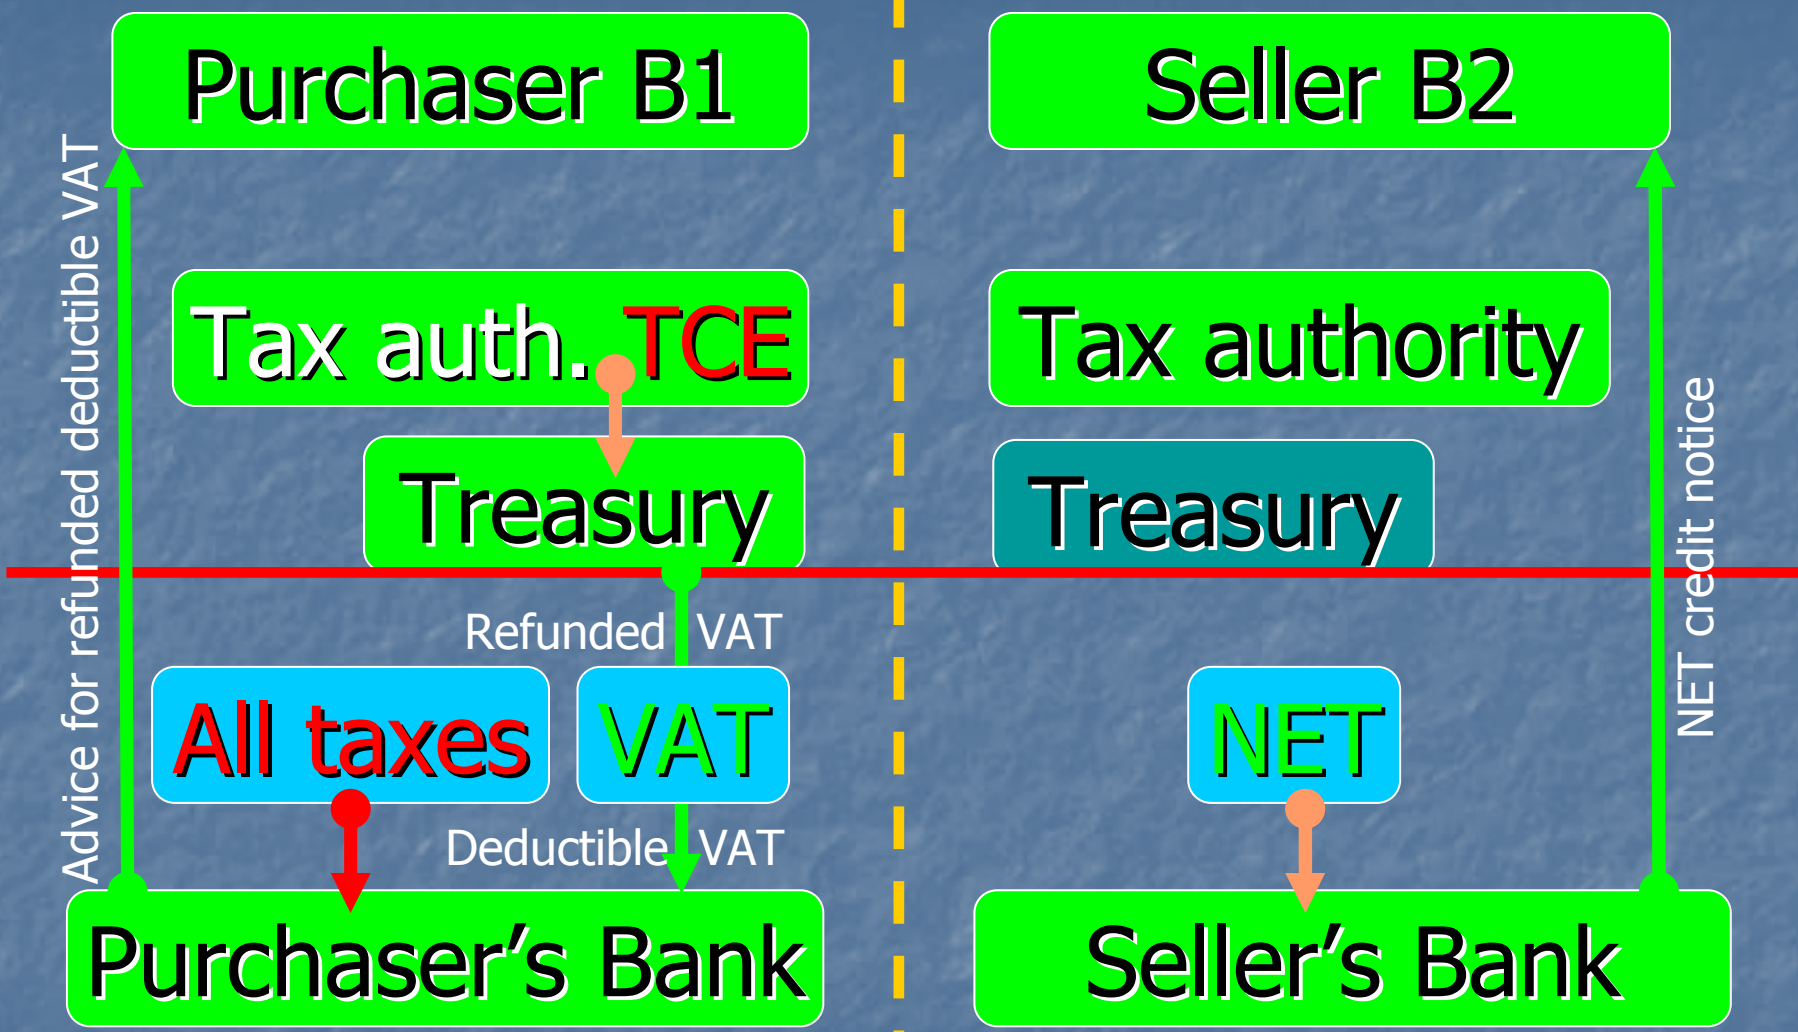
Purchaser B1

Seller B2

Advice for refunded deductible VAT

Tax auth. TCE

Tax authority

Treasury

Treasury

NET credit notice

Refunded VAT

All taxes

VAT

NET

Deductible VAT

Purchaser’s Bank

Seller’s Bank